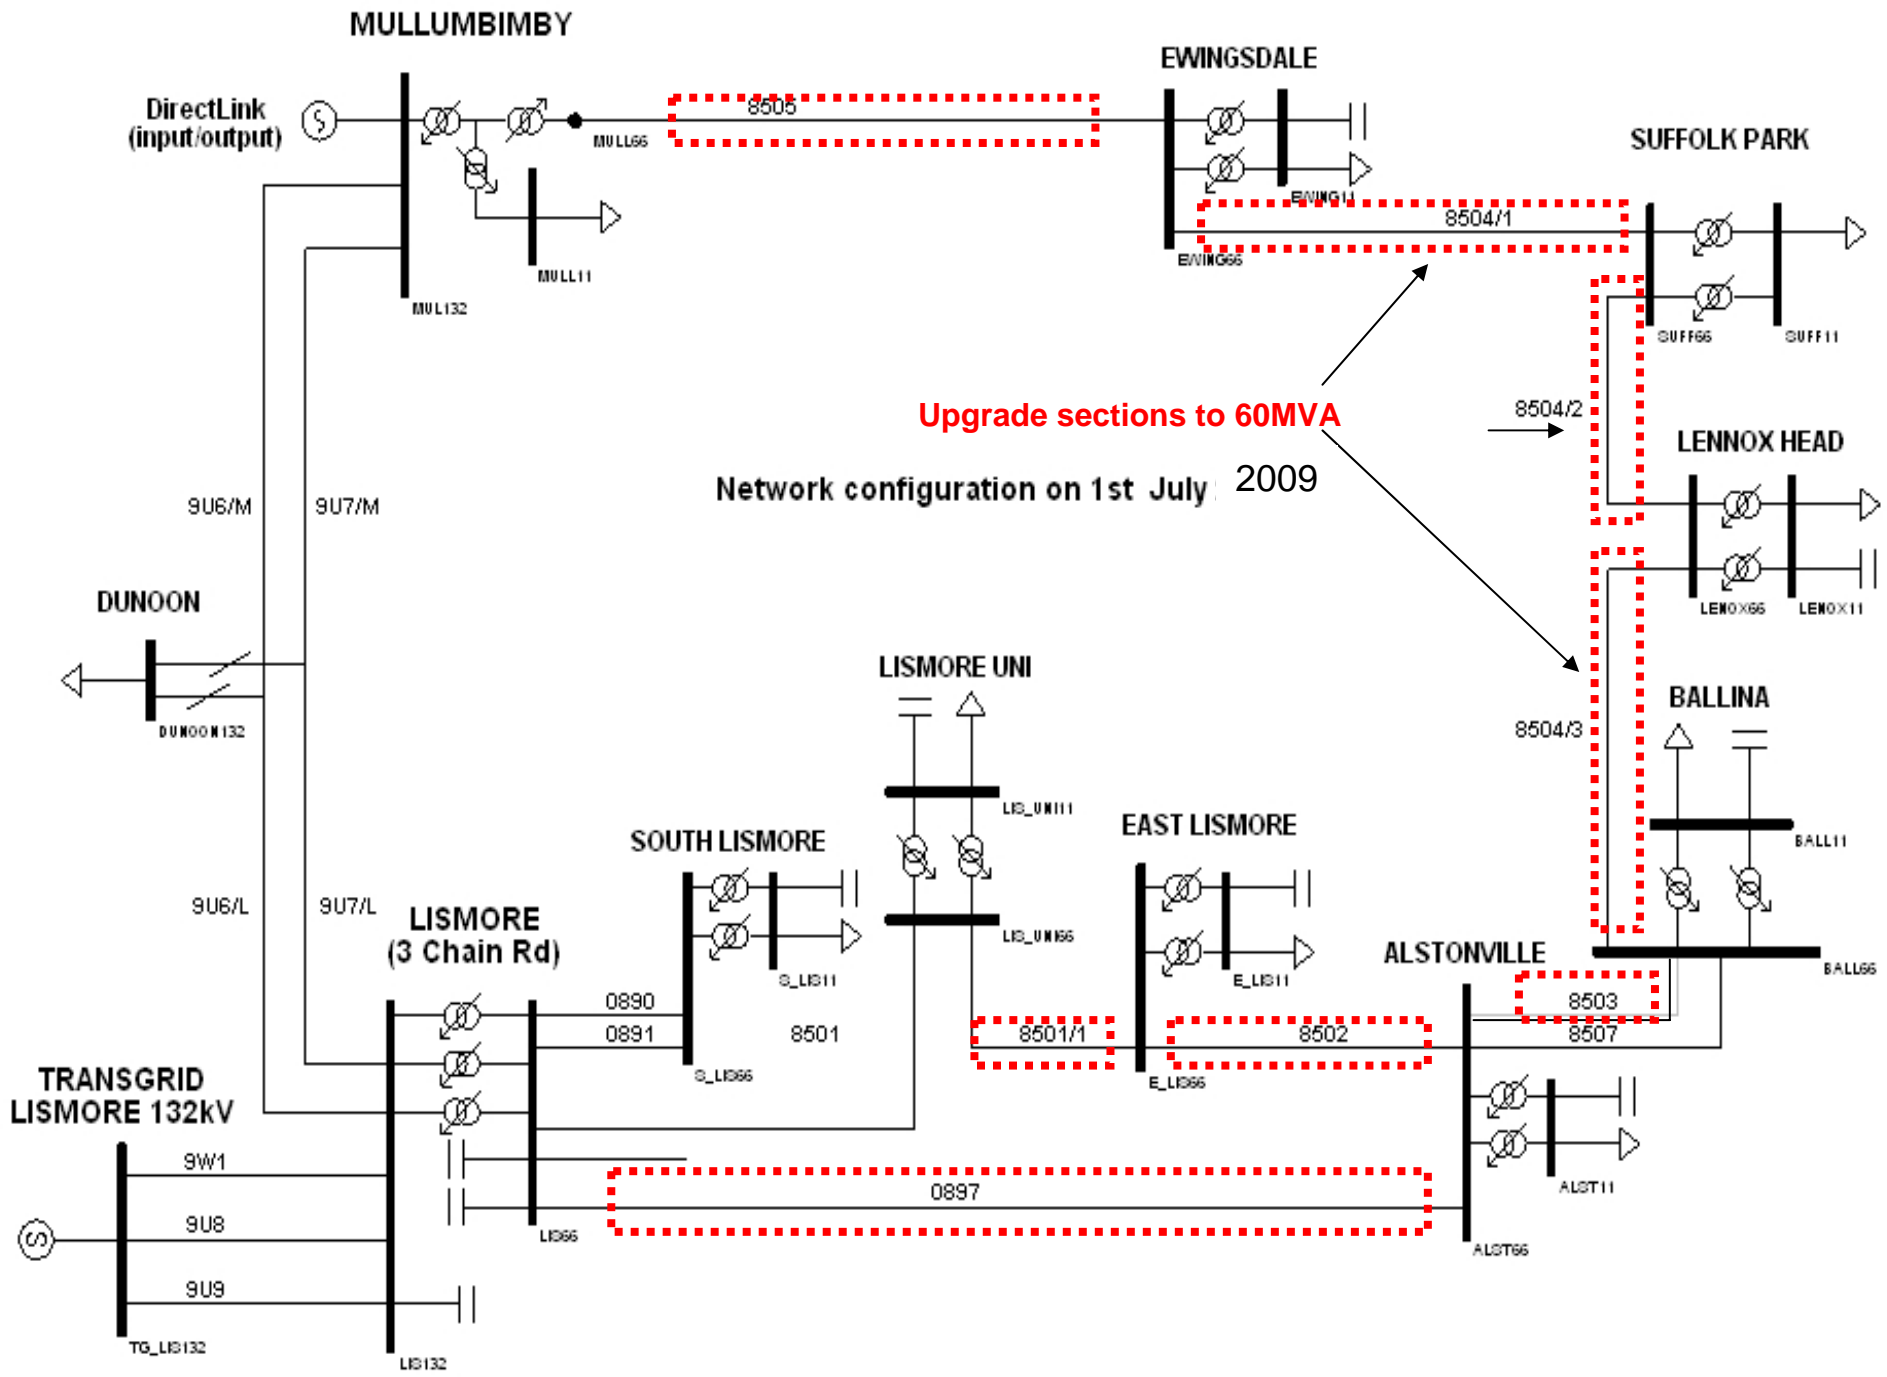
MULLUMBIMBY
DirectLink (input/output)
MULL66
8505
MUL132
MULL11
EWINGSDALE
EWING11
EWING66
8504/1
SUFFOLK PARK
SUFF66
SUFF11
Upgrade sections to 60MVA
8504/2
LENNOX HEAD
Network configuration on 1st July 2009
LENOX66
LENOX11
9U6/M
9U7/M
DUNOON
DUNOON132
LISMORE UNI
LIS_UNI11
BALLINA
8504/3
BALL11
SOUTH LISMORE
EAST LISMORE
LIS_UNI66
9U6/L
9U7/L
LISMORE (3 Chain Rd)
S_LIS11
E_LIS11
ALSTONVILLE
BALL66
0890
0891
8501
8501/1
8502
8503
8507
S_LIS66
E_LIS66
TRANSGRID LISMORE 132kV
ALST11
9W1
0897
9U8
LIS66
ALST66
9U9
TG_LIS132
LIS132